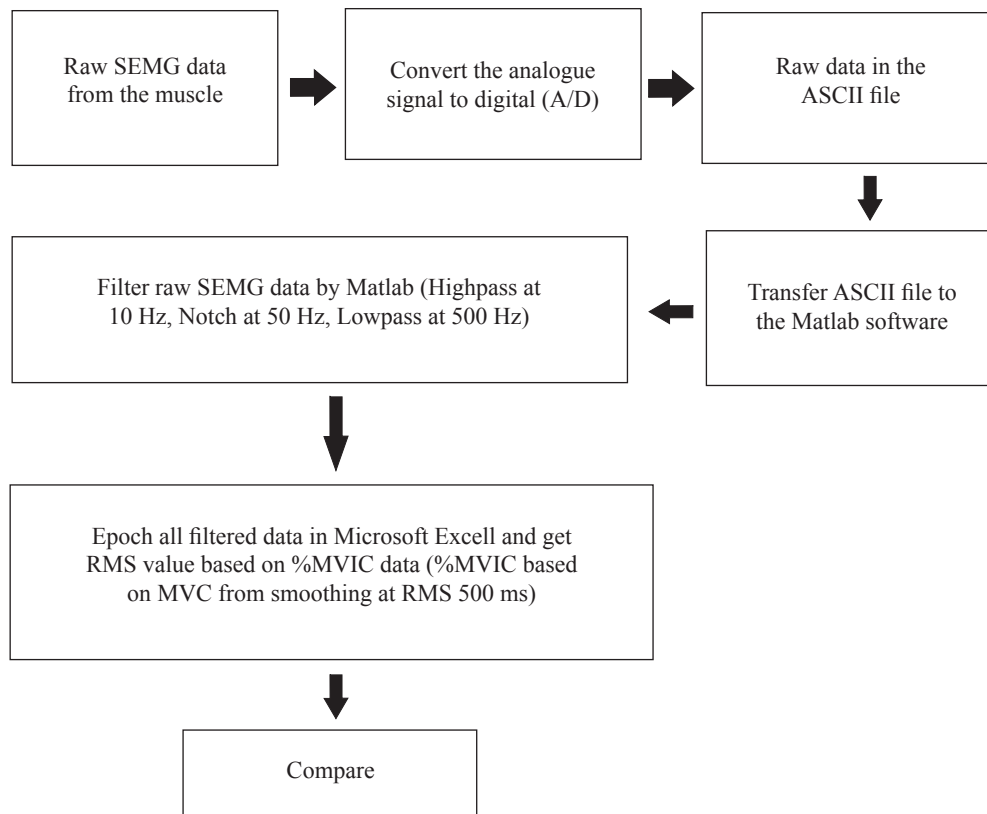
Raw SEMG data from the muscle

Convert the analogue signal to digital (A/D)

Raw data in the ASCII file

Transfer ASCII file to the Matlab software

Filter raw SEMG data by Matlab (Highpass at 10 Hz, Notch at 50 Hz, Lowpass at 500 Hz)

Epoch all filtered data in Microsoft Excell and get RMS value based on %MVIC data (%MVIC based on MVC from smoothing at RMS 500 ms)

Compare